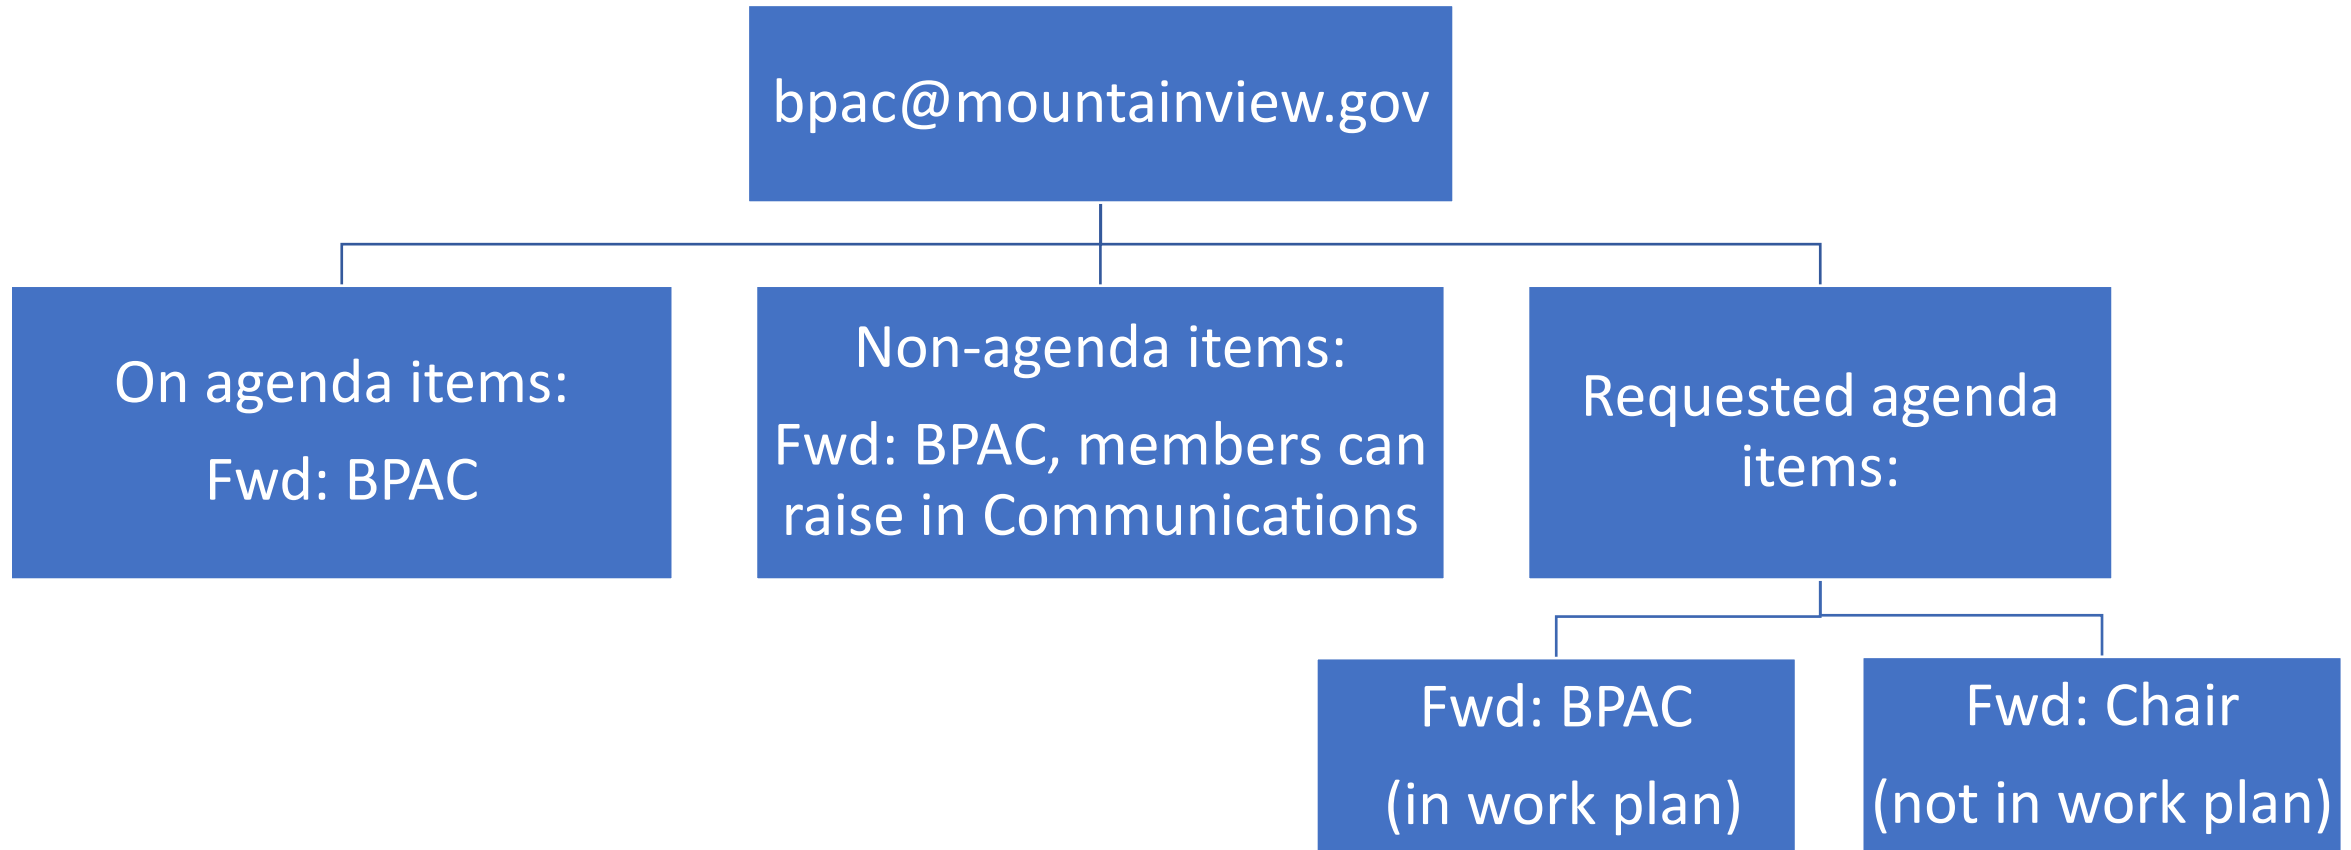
bpac@mountainview.gov

On agenda items:

Fwd: BPAC

Non-agenda items:

Fwd: BPAC, members can raise in Communications

Requested agenda items:

Fwd: BPAC

(in work plan)

Fwd: Chair

(not in work plan)